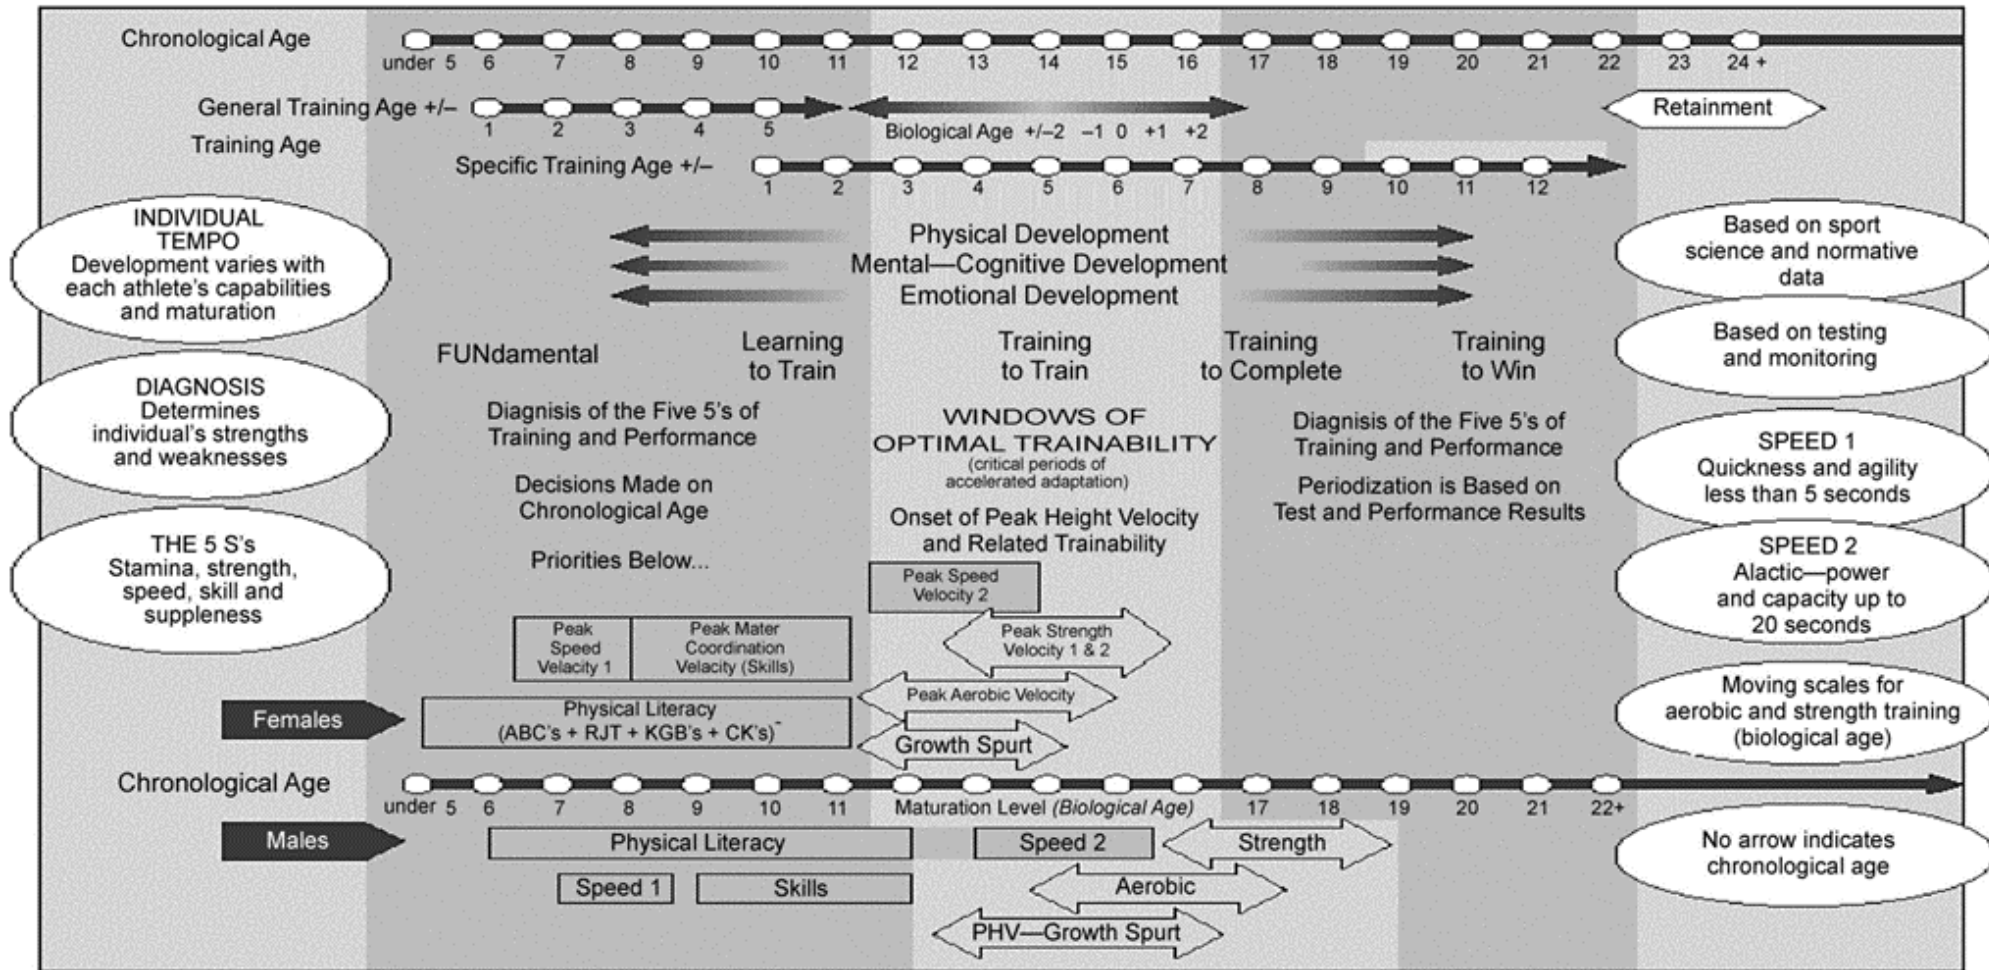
Chronological Age

under 5 6 7 8 9 10 11 12 13 14 15 16 17 18 19 20 21 22 23 24 +

General Training Age +/– 1 2 3 4 5

Biological Age +/–2 –1 0 +1 +2

Retainment

Training Age

Specific Training Age +/– 1 2 3 4 5 6 7 8 9 10 11 12

INDIVIDUAL TEMPO Development varies with each athlete's capabilities and maturation

Physical Development
Mental—Cognitive Development
Emotional Development

Based on sport science and normative data

Based on testing and monitoring

FUNdamental

Learning to Train

Training to Train

Training to Complete

Training to Win

DIAGNOSIS Determines individual's strengths and weaknesses

Diagnisis of the Five 5's of Training and Performance

WINDOWS OF OPTIMAL TRAINABILITY
(critical periods of accelerated adaptation)

Diagnisis of the Five 5's of Training and Performance

Decisions Made on Chronological Age

Periodization is Based on Test and Performance Results

SPEED 1 Quickness and agility less than 5 seconds

THE 5 S's Stamina, strength, speed, skill and suppleness

Onset of Peak Height Velocity and Related Trainability

Priorities Below...

SPEED 2 Alactic—power and capacity up to 20 seconds

Peak Speed Velocity 2

Peak Speed Velcity 1

Peak Mater Coordination Velcity (Skills)

Peak Strength Velocity 1 & 2

Peak Aerobic Velocity

Moving scales for aerobic and strength training (biological age)

Females

Physical Literacy (ABC's + RJT + KGB's + CK's)

Growth Spurt

Chronological Age

under 5 6 7 8 9 10 11 Maturation Level (Biological Age) 17 18 19 20 21 22+

Males

Physical Literacy

Speed 2

Strength

No arrow indicates chronological age

Speed 1

Skills

Aerobic

PHV—Growth Spurt